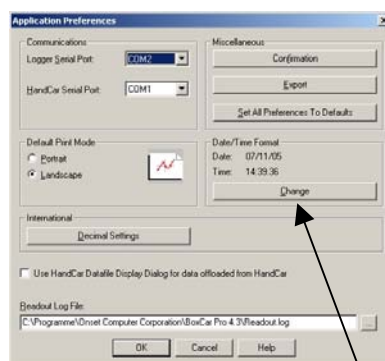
Application Preferences

Communications
Logger Serial Port: COM2
HandCar Serial Port: COM1

Miscellaneous
Confirmation
Export
Set All Preferences To Defaults

Default Print Mode
Portrait
Landscape

Date/Time Format
Date: 07/11/05
Time: 14:39:36
Change

International
Decimal Settings

Use HandCar Datafile Display Dialog for data offloaded from HandCar

Readout Log File
C:\Programme\Onset Computer Corporation\BoxCar Pro 4.3\Readout.log
...

OK Cancel Help